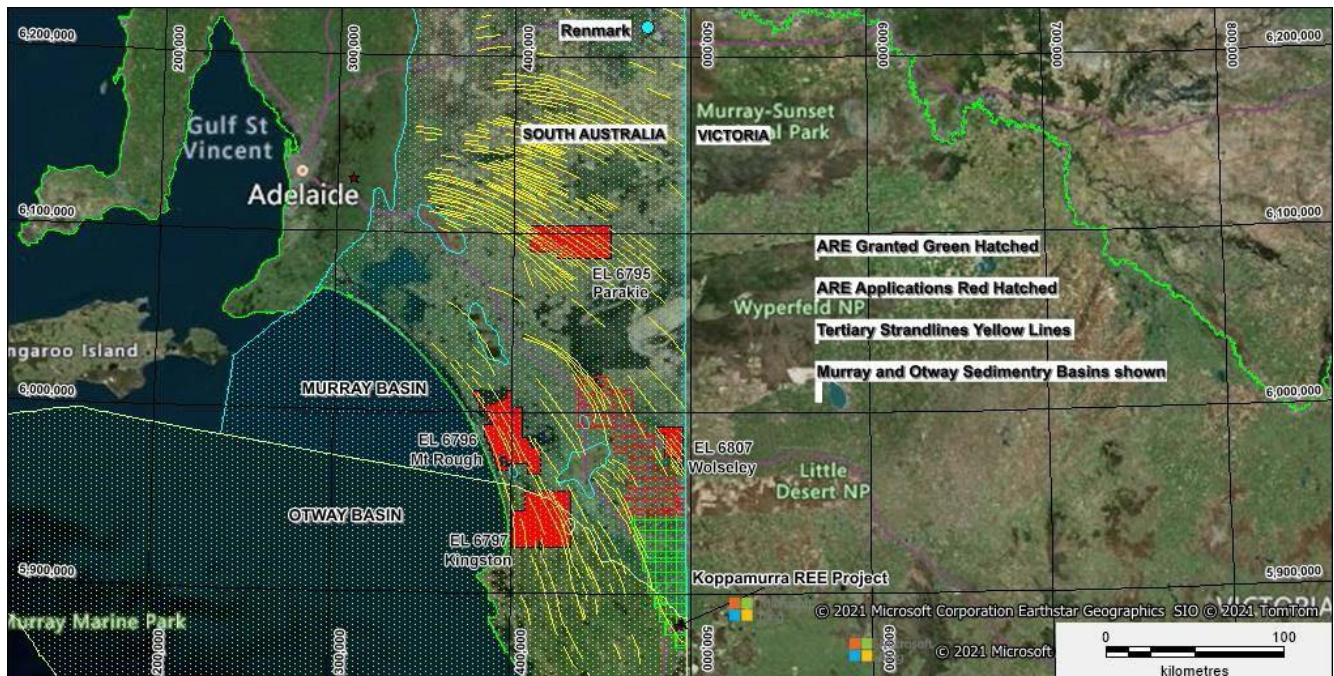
6,200,000
200,000
300,000
400,000
Renmark
500,000
600,000
700,000
800,000
6,200,000

Gulf St Vincent
Adelaide
SOUTH AUSTRALIA
VICTORIA
Murray-Sunset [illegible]al Park

6,100,000
6,100,000

EL 6795 Parakie

ARE Granted Green Hatched
ARE Applications Red Hatched
Wyperfeld NP
Tertiary Strandlines Yellow Lines
Murray and Otway Sedimentry Basins shown

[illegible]ngaroo Island
6,000,000
MURRAY BASIN
6,000,000

EL 6796 Mt Rough
EL 6807 Wolseley
Little Desert NP

OTWAY BASIN
EL 6797 Kingston
5,900,000
Koppamurra REE Project
5,900,000
VICTORIA

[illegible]urray Marine Park
© 2021 Microsoft Corporation Earthstar Geographics SIO © 2021 TomTom
200,000
300,000
400,000
500,000
600,000
© 2021 Microsoft
0
100
kilometres